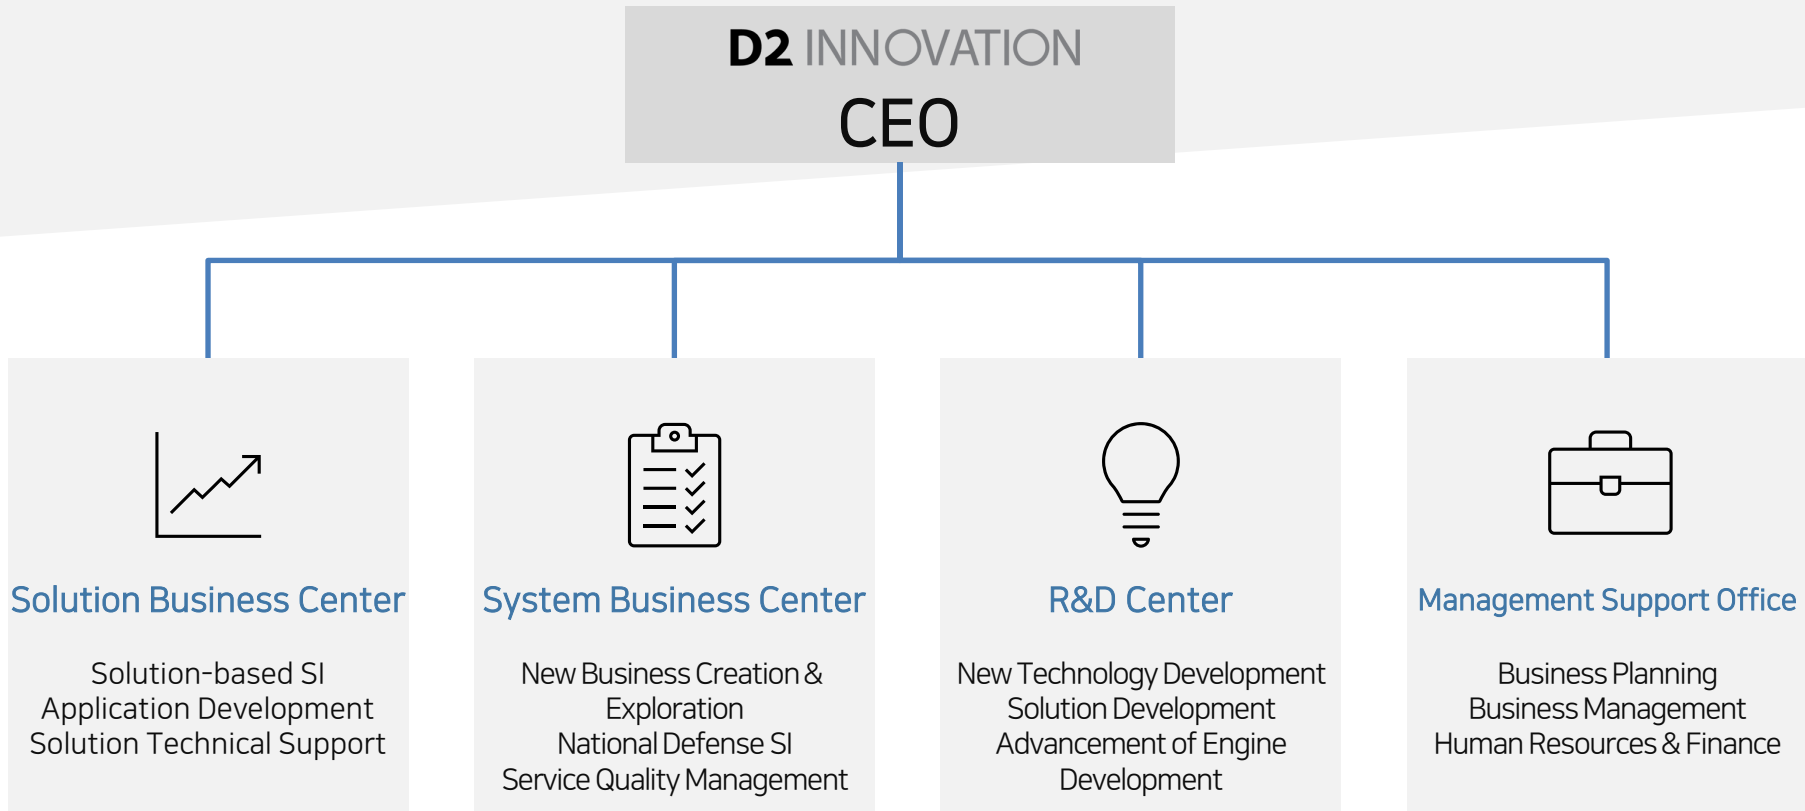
D2 INNOVATION
CEO

Solution Business Center

Solution-based SI
Application Development
Solution Technical Support

System Business Center

New Business Creation & Exploration
National Defense SI
Service Quality Management

R&D Center

New Technology Development
Solution Development
Advancement of Engine Development

Management Support Office

Business Planning
Business Management
Human Resources & Finance